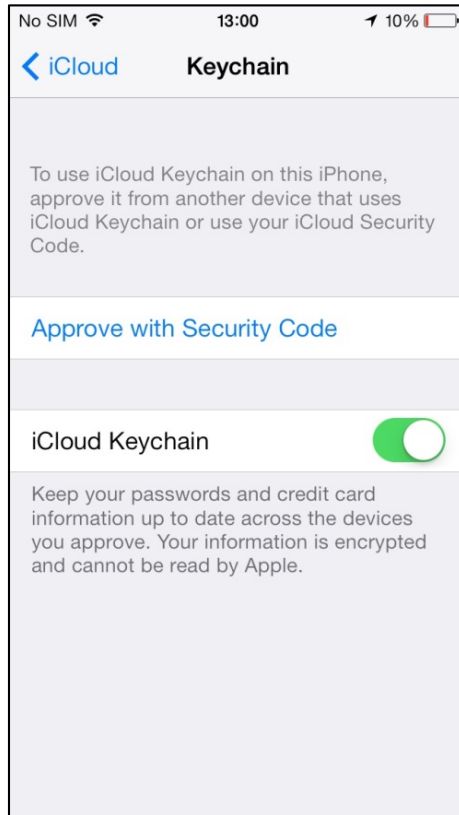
No SIM 13:00 10%

iCloud Keychain

To use iCloud Keychain on this iPhone, approve it from another device that uses iCloud Keychain or use your iCloud Security Code.

Approve with Security Code

iCloud Keychain

Keep your passwords and credit card information up to date across the devices you approve. Your information is encrypted and cannot be read by Apple.